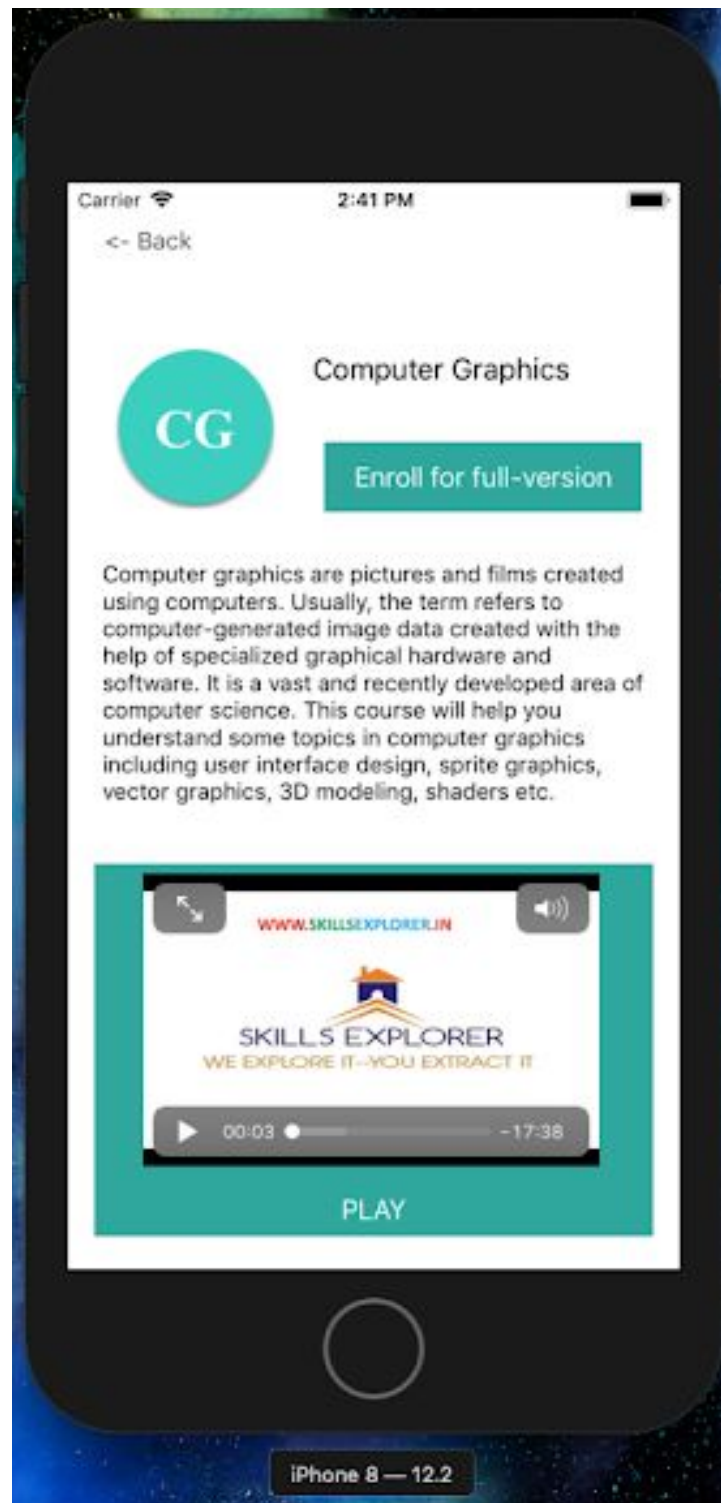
Carrier
2:41 PM

<- Back

CG

Computer Graphics

Enroll for full-version

Computer graphics are pictures and films created using computers. Usually, the term refers to computer-generated image data created with the help of specialized graphical hardware and software. It is a vast and recently developed area of computer science. This course will help you understand some topics in computer graphics including user interface design, sprite graphics, vector graphics, 3D modeling, shaders etc.

WWW.SKILLSEXPLORER.IN

SKILLS EXPLORER
WE EXPLORE IT--YOU EXTRACT IT

00:03
-17:38

PLAY

iPhone 8 — 12.2